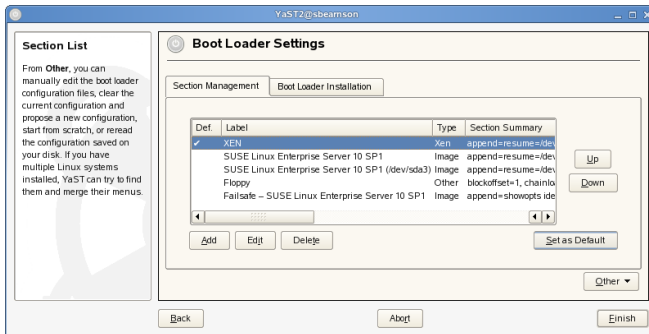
YaST2@sbeamson

Section List

From Other, you can manually edit the boot loader configuration files, clear the current configuration and propose a new configuration, start from scratch, or reread the configuration saved on your disk. If you have multiple Linux systems installed, YaST can try to find them and merge their menus.

Boot Loader Settings

Section Management | Boot Loader Installation

| Def. | Label | Type | Section Summary |
|---|---|---|---|
| ✓ | XEN | Xen | append=resume=/dev |
| | SUSE Linux Enterprise Server 10 SP1 | Image | append=resume=/dev |
| | SUSE Linux Enterprise Server 10 SP1 (/dev/sda3) | Image | append=resume=/dev |
| | Floppy | Other | blockoffset=1, chainlo |
| | Failsafe – SUSE Linux Enterprise Server 10 SP1 | Image | append=showopts ide |

Up

Down

Add Edit Delete

Set as Default

Other ▾

Back

Abort

Finish